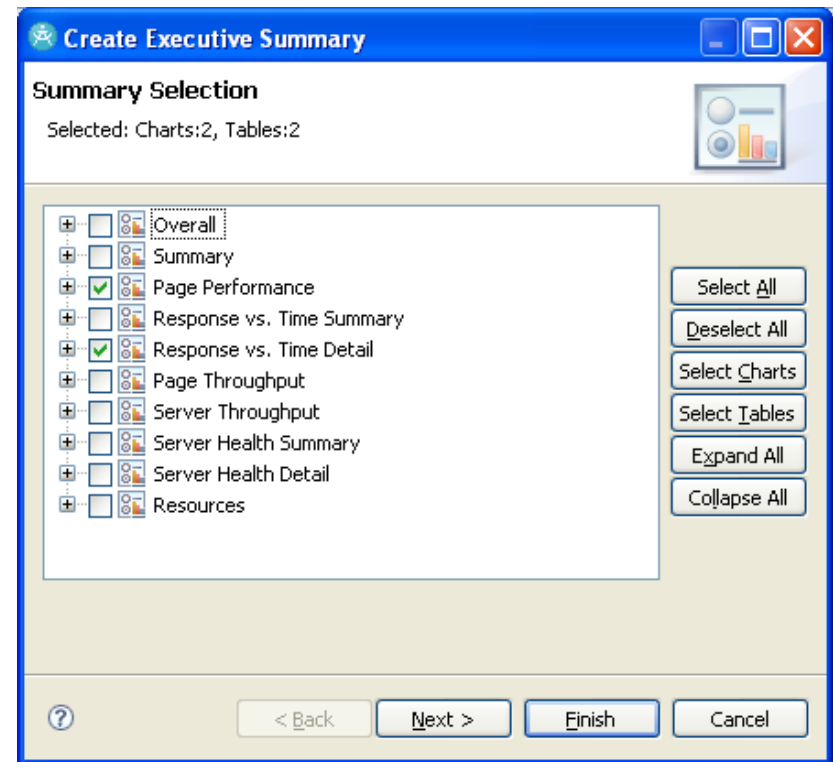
Create Executive Summary

Summary Selection

Selected: Charts:2, Tables:2

Overall
Summary
Page Performance
Response vs. Time Summary
Response vs. Time Detail
Page Throughput
Server Throughput
Server Health Summary
Server Health Detail
Resources

Select All
Deselect All
Select Charts
Select Tables
Expand All
Collapse All

?

< Back
Next >
Finish
Cancel